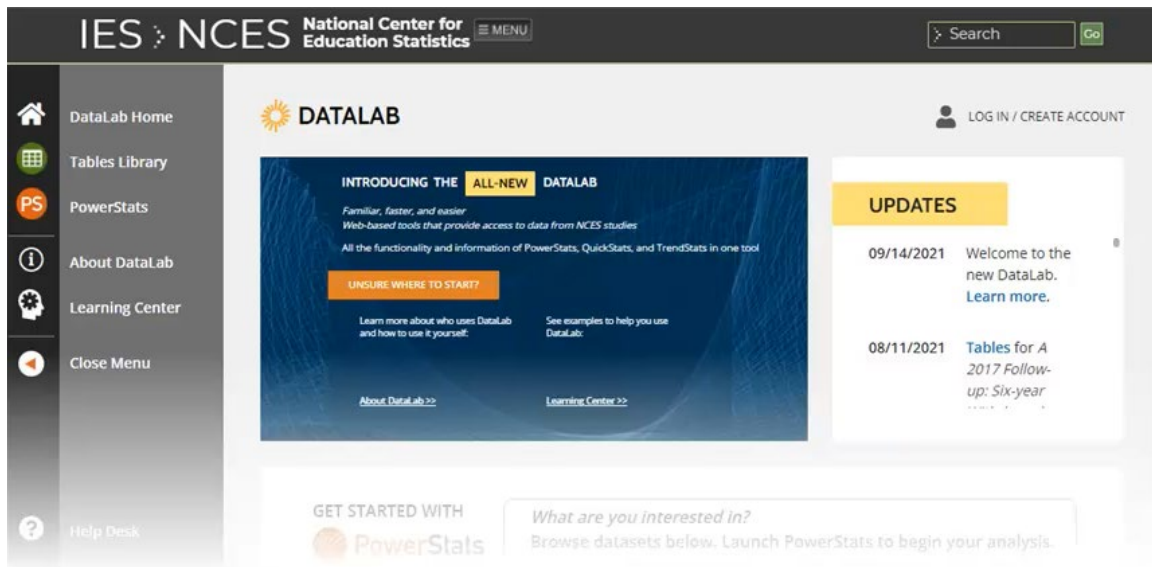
IES › NCES National Center for Education Statistics ≡ MENU

Search Go

DataLab Home
Tables Library
PS PowerStats
About DataLab
Learning Center
Close Menu

Help Desk

DATALAB

LOG IN / CREATE ACCOUNT

INTRODUCING THE ALL-NEW DATALAB

Familiar, faster, and easier
Web-based tools that provide access to data from NCES studies

All the functionality and information of PowerStats, QuickStats, and TrendStats in one tool

UNSURE WHERE TO START?

Learn more about who uses DataLab and how to use it yourself:

See examples to help you use DataLab:

About DataLab >>

Learning Center >>

UPDATES

09/14/2021 Welcome to the new DataLab. Learn more.

08/11/2021 Tables for A 2017 Follow-up: Six-year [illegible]

GET STARTED WITH PowerStats

What are you interested in?
Browse datasets below. Launch PowerStats to begin your analysis.